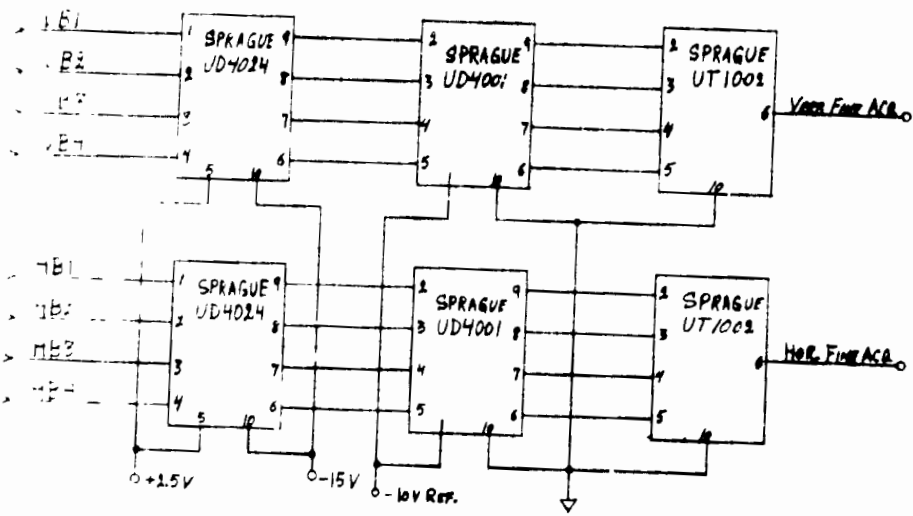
VB1
VB2
VB3
VB4
1
2
3
4
SPRAGUE UD4024
9
8
7
6
5
10
2
3
4
5
SPRAGUE UD4001
9
8
7
6
10
2
3
4
5
SPRAGUE UT1002
6
10
VERT FINE ACC.

HB1
HB2
HB3
HB4
1
2
3
4
SPRAGUE UD4024
9
8
7
6
5
10
2
3
4
5
SPRAGUE UD4001
9
8
7
6
10
2
3
4
5
SPRAGUE UT1002
6
10
HOR. FINE ACC.

+1.5V
-15V
-10V REF.